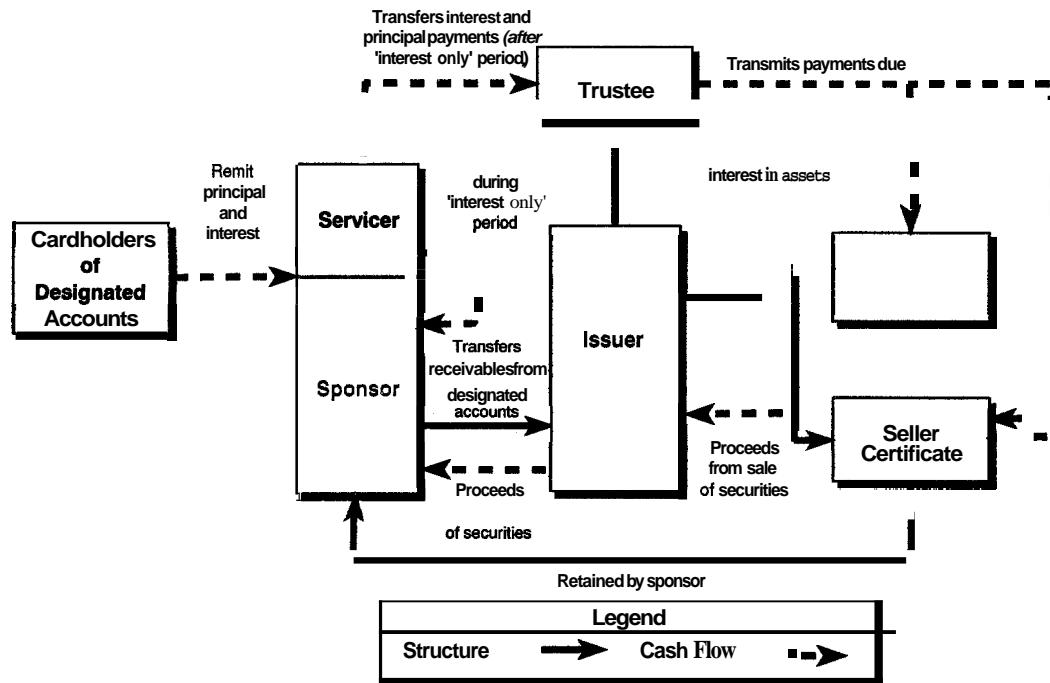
Transfers interest and principal payments (after 'interest only' period)

Trustee

Transmits payments due

Remit principal and interest

Servicer

during 'interest only' period

interest in assets

Cardholders of Designated Accounts

Issuer

Transfers receivablesfrom designated accounts

Sponsor

Proceeds from sale of securities

Seller Certificate

Proceeds

of securities

Retained by sponsor

Legend

Structure

Cash Flow